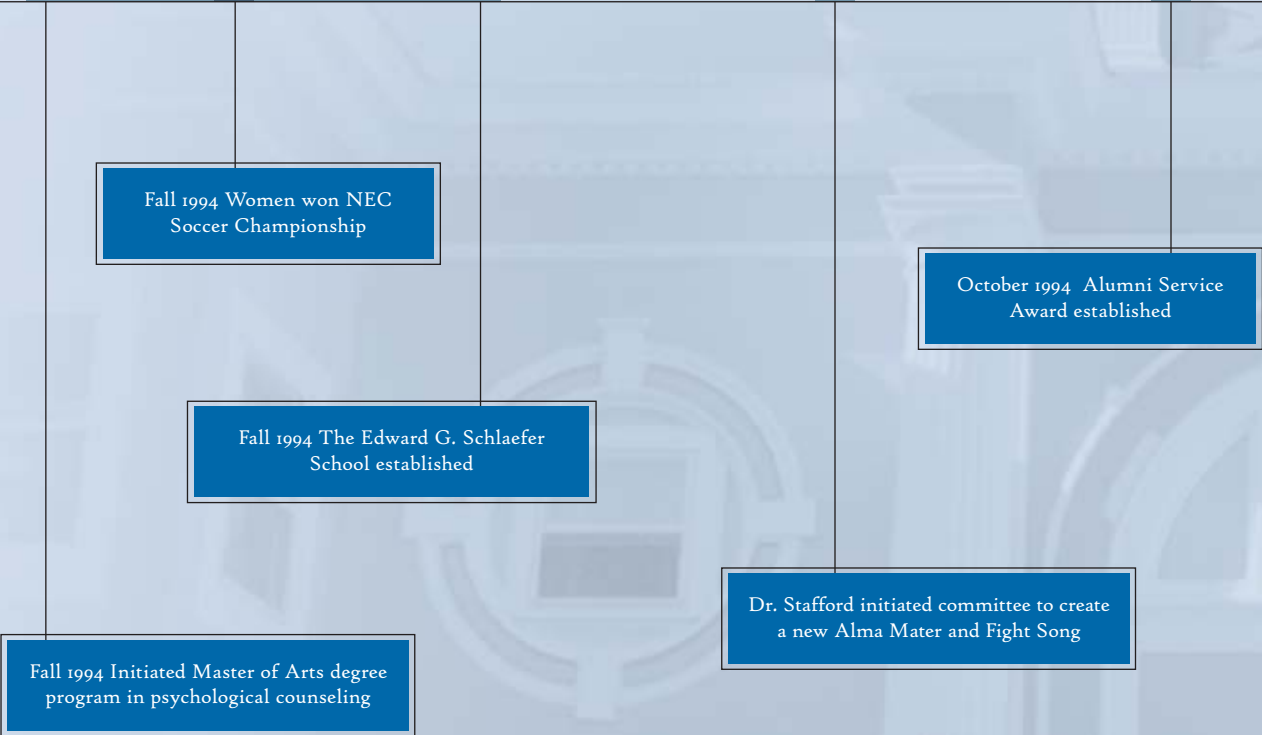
Fall 1994 Women won NEC Soccer Championship

October 1994 Alumni Service Award established

Fall 1994 The Edward G. Schlaefer School established

Dr. Stafford initiated committee to create a new Alma Mater and Fight Song

Fall 1994 Initiated Master of Arts degree program in psychological counseling